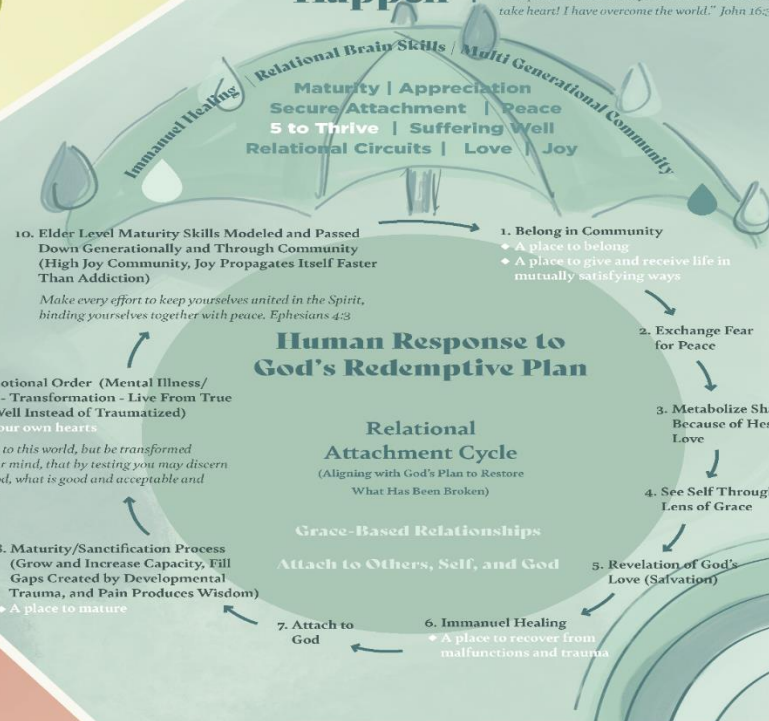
Happen

take heart! I have overcome the world." John 16:3

Relational Brain Skills | Multi Generational Community

Immanuel Healing

Maturity | Appreciation
Secure Attachment | Peace
5 to Thrive | Suffering Well
Relational Circuits | Love | Joy

10. Elder Level Maturity Skills Modeled and Passed Down Generationally and Through Community (High Joy Community, Joy Propagates Itself Faster Than Addiction)

Make every effort to keep yourselves united in the Spirit, binding yourselves together with peace. Ephesians 4:3

1. Belong in Community
◆ A place to belong
◆ A place to give and receive life in mutually satisfying ways

2. Exchange Fear for Peace

3. Metabolize Sh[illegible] Because of He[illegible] Love

4. See Self Throug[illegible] Lens of Grace

5. Revelation of God's Love (Salvation)

6. Immanuel Healing
◆ A place to recover from malfunctions and trauma

7. Attach to God

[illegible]. Maturity/Sanctification Process (Grow and Increase Capacity, Fill Gaps Created by Developmental Trauma, and Pain Produces Wisdom)
◆ A place to mature

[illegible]otional Order (Mental Illness/ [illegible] - Transformation - Live From True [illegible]ell Instead of Traumatized)
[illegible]our own hearts

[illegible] to this world, but be transformed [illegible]r mind, that by testing you may discern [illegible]d, what is good and acceptable and

Human Response to God's Redemptive Plan

Relational Attachment Cycle
(Aligning with God's Plan to Restore What Has Been Broken)

Grace-Based Relationships

Attach to Others, Self, and God